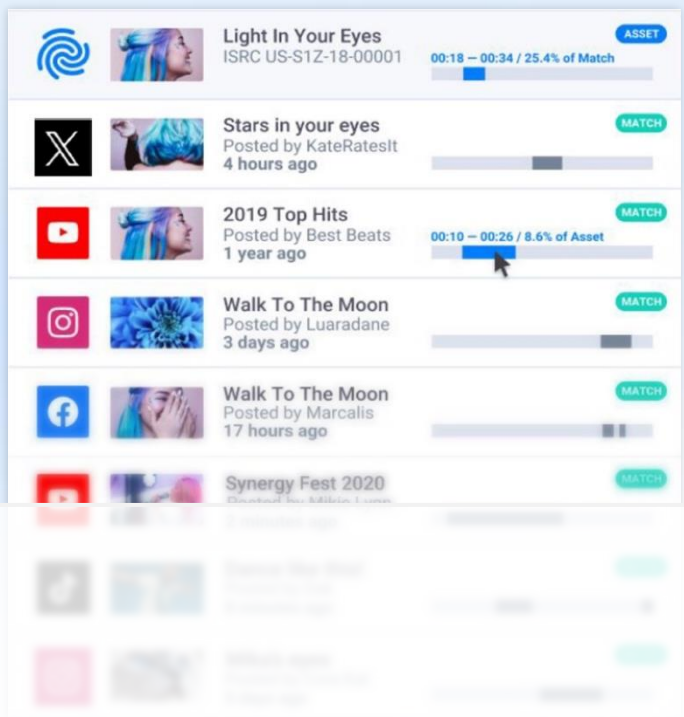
Light In Your Eyes
ISRC US-S1Z-18-00001
ASSET
00:18 — 00:34 / 25.4% of Match

Stars in your eyes
Posted by KateRatesIt
4 hours ago
MATCH

2019 Top Hits
Posted by Best Beats
1 year ago
MATCH
00:10 — 00:26 / 8.6% of Asset

Walk To The Moon
Posted by Luaradane
3 days ago
MATCH

Walk To The Moon
Posted by Marcalis
17 hours ago
MATCH

Synergy Fest 2020
Posted by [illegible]
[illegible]
MATCH

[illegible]

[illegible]